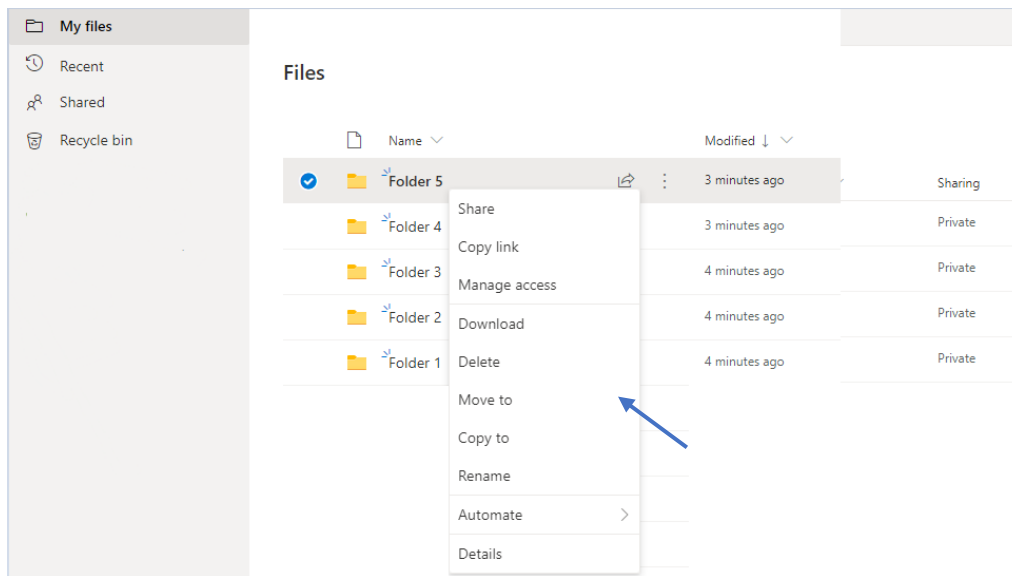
My files
Recent
Shared
Recycle bin

Files

| | Name | Modified | Sharing |
|---|---|---|---|
| | Folder 5 | 3 minutes ago | Sharing |
| | Folder 4 | 3 minutes ago | Private |
| | Folder 3 | 4 minutes ago | Private |
| | Folder 2 | 4 minutes ago | Private |
| | Folder 1 | 4 minutes ago | Private |

Share
Copy link
Manage access
Download
Delete
Move to
Copy to
Rename
Automate
Details